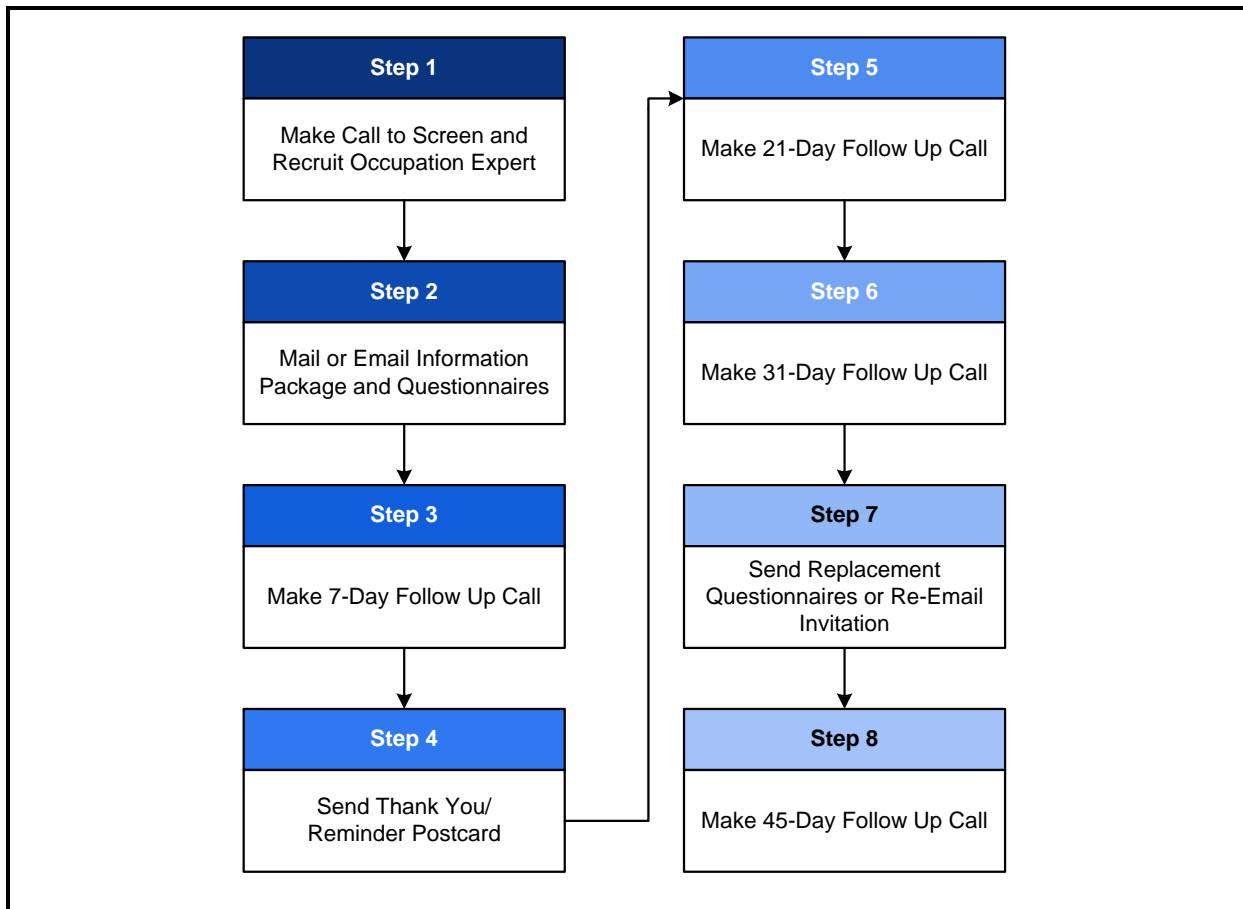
Step 1

Make Call to Screen and Recruit Occupation Expert

Step 2

Mail or Email Information Package and Questionnaires

Step 3

Make 7-Day Follow Up Call

Step 4

Send Thank You/ Reminder Postcard

Step 5

Make 21-Day Follow Up Call

Step 6

Make 31-Day Follow Up Call

Step 7

Send Replacement Questionnaires or Re-Email Invitation

Step 8

Make 45-Day Follow Up Call